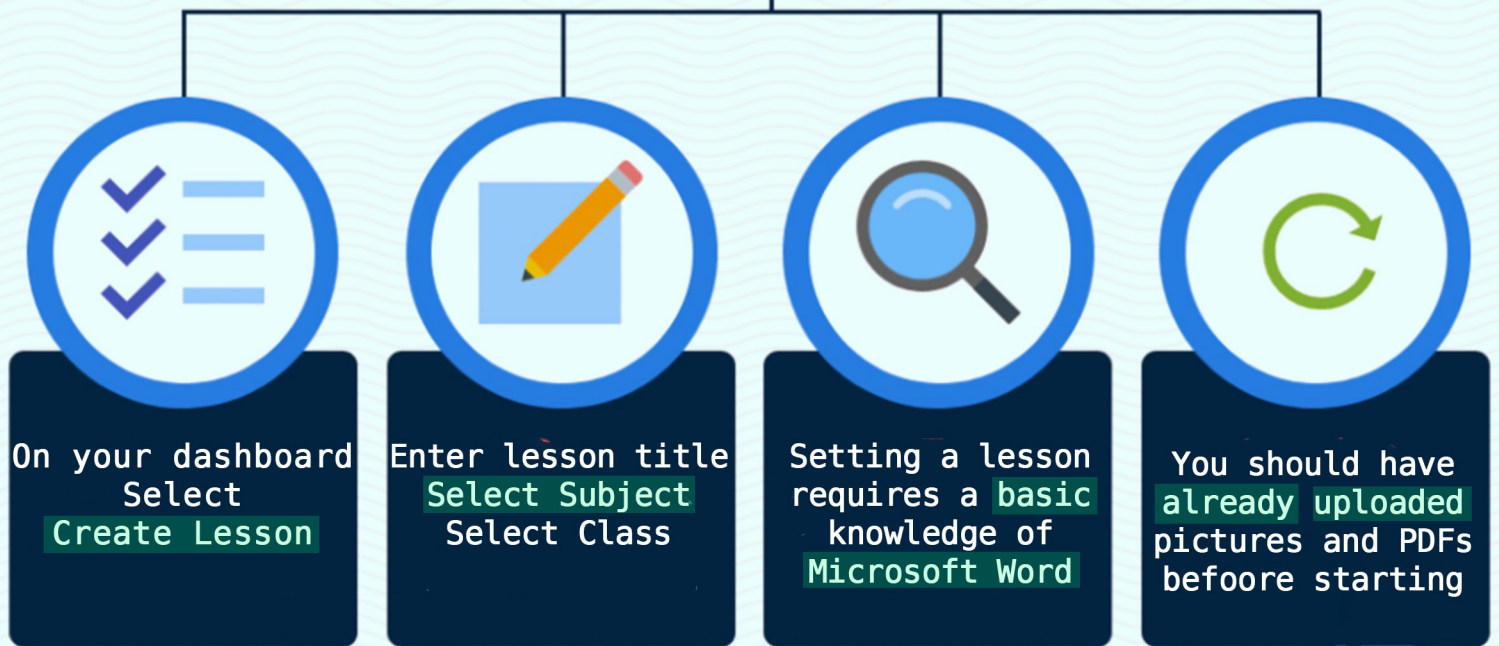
On your dashboard Select Create Lesson

Enter lesson title Select Subject Select Class

Setting a lesson requires a basic knowledge of Microsoft Word

You should have already uploaded pictures and PDFs befoore starting